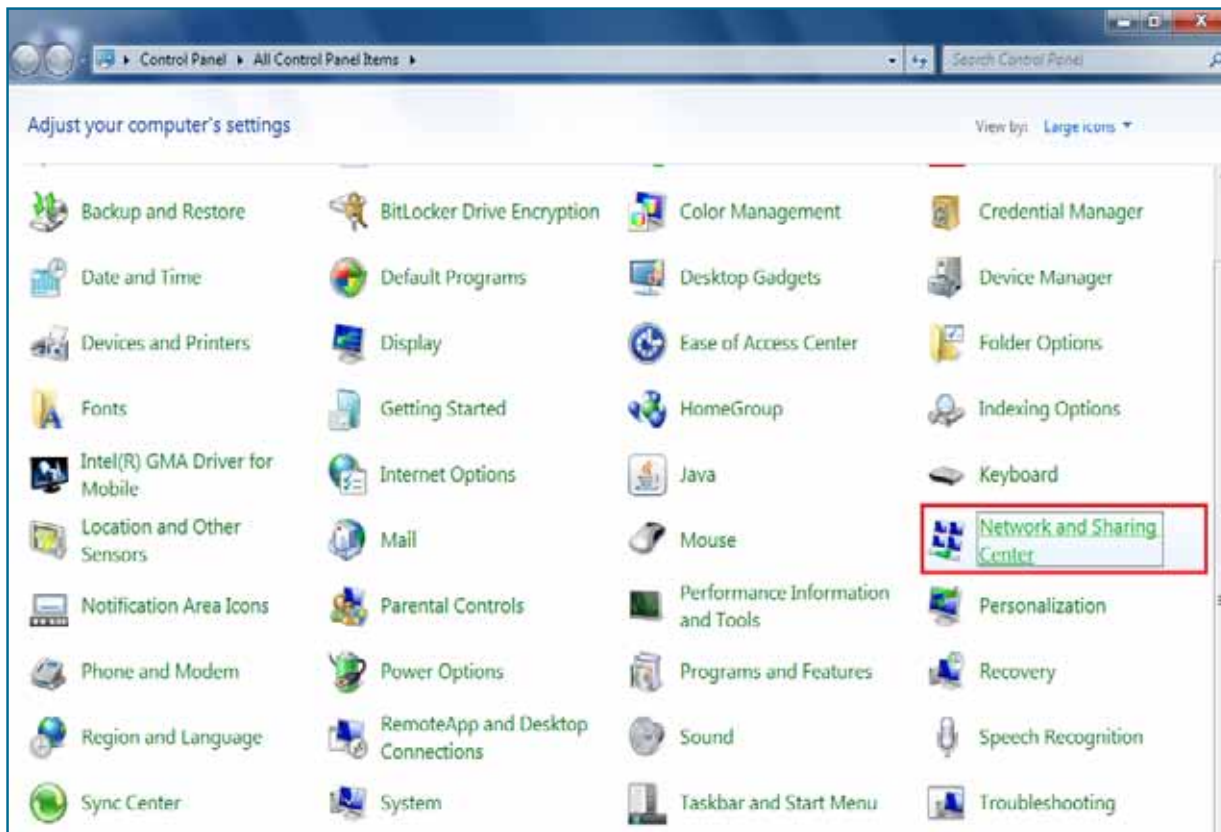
▸ Control Panel ▸ All Control Panel Items ▸

Search Control Panel

Adjust your computer's settings

View by: Large icons ▾

Backup and Restore
BitLocker Drive Encryption
Color Management
Credential Manager
Date and Time
Default Programs
Desktop Gadgets
Device Manager
Devices and Printers
Display
Ease of Access Center
Folder Options
Fonts
Getting Started
HomeGroup
Indexing Options
Intel(R) GMA Driver for Mobile
Internet Options
Java
Keyboard
Location and Other Sensors
Mail
Mouse
Network and Sharing Center
Notification Area Icons
Parental Controls
Performance Information and Tools
Personalization
Phone and Modem
Power Options
Programs and Features
Recovery
Region and Language
RemoteApp and Desktop Connections
Sound
Speech Recognition
Sync Center
System
Taskbar and Start Menu
Troubleshooting